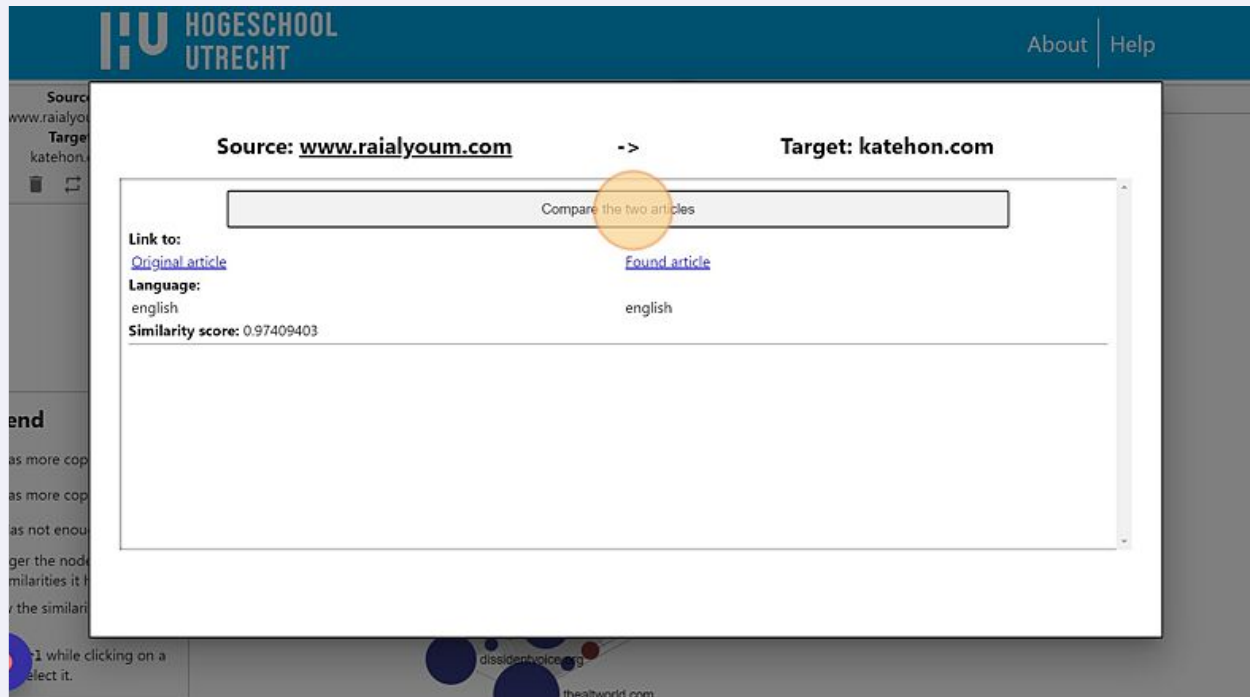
HOGESCHOOL UTRECHT

About | Help

Sourc
www.raialyou
Targe
katehon.

end
as more cop
as more cop
as not enou
ger the nod
milarities it h
the similari
1 while clicking on a
elect it.

Source: www.raialyoum.com -> Target: katehon.com

Compare the two articles

Link to:
Original article
Found article
Language:
english
english
Similarity score: 0.97409403

dissidentvoice.org
thealtworld.com